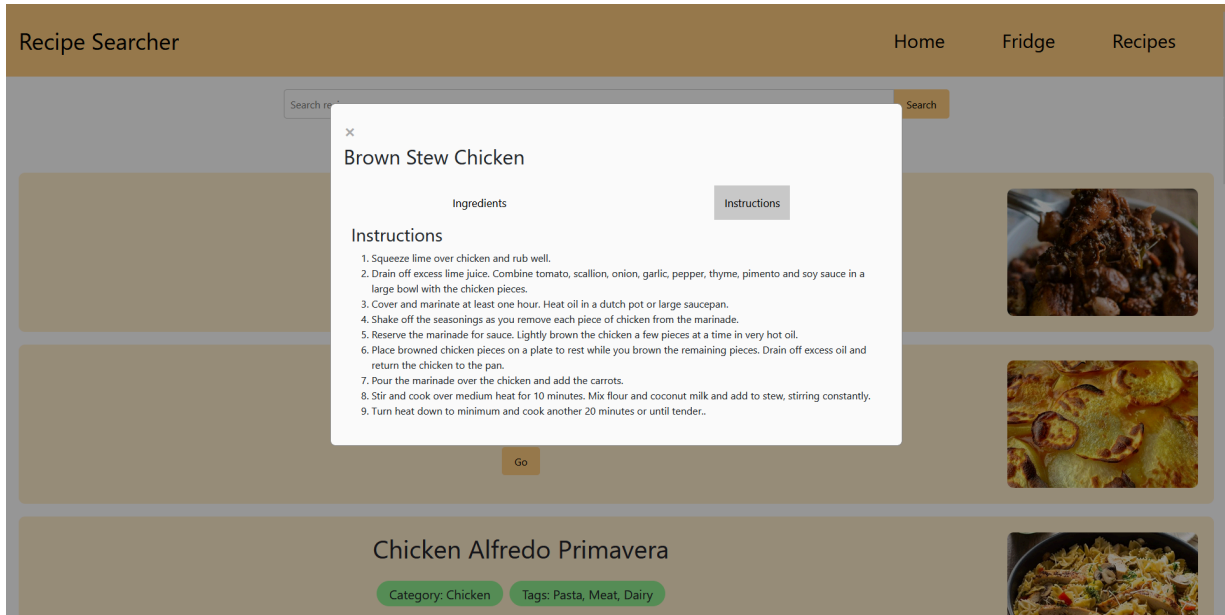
Recipe Searcher

Home Fridge Recipes

Search re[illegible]

Search

×

Brown Stew Chicken

Ingredients

Instructions

Instructions

1. Squeeze lime over chicken and rub well.
2. Drain off excess lime juice. Combine tomato, scallion, onion, garlic, pepper, thyme, pimento and soy sauce in a large bowl with the chicken pieces.
3. Cover and marinate at least one hour. Heat oil in a dutch pot or large saucepan.
4. Shake off the seasonings as you remove each piece of chicken from the marinade.
5. Reserve the marinade for sauce. Lightly brown the chicken a few pieces at a time in very hot oil.
6. Place browned chicken pieces on a plate to rest while you brown the remaining pieces. Drain off excess oil and return the chicken to the pan.
7. Pour the marinade over the chicken and add the carrots.
8. Stir and cook over medium heat for 10 minutes. Mix flour and coconut milk and add to stew, stirring constantly.
9. Turn heat down to minimum and cook another 20 minutes or until tender..

Go

Chicken Alfredo Primavera

Category: Chicken

Tags: Pasta, Meat, Dairy